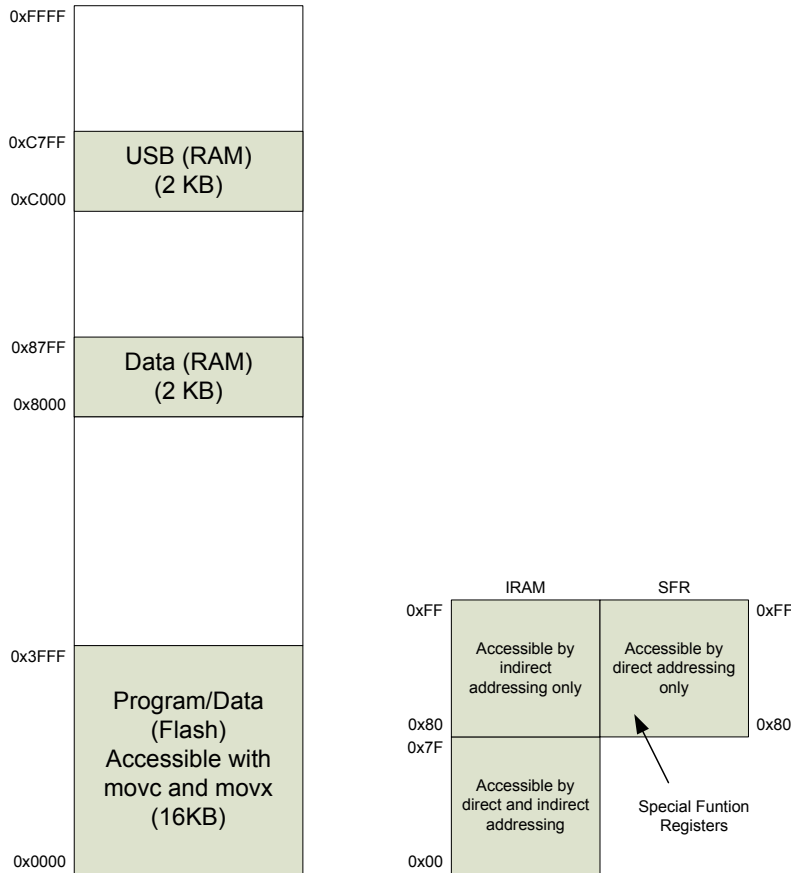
0xFFFF

0xC7FF
USB (RAM)
(2 KB)
0xC000

0x87FF
Data (RAM)
(2 KB)
0x8000

0x3FFF
Program/Data
(Flash)
Accessible with
movc and movx
(16KB)
0x0000

IRAM
SFR
0xFF
0xFF
Accessible by indirect addressing only
Accessible by direct addressing only
0x80
0x80
0x7F
Accessible by direct and indirect addressing
Special Funtion Registers
0x00